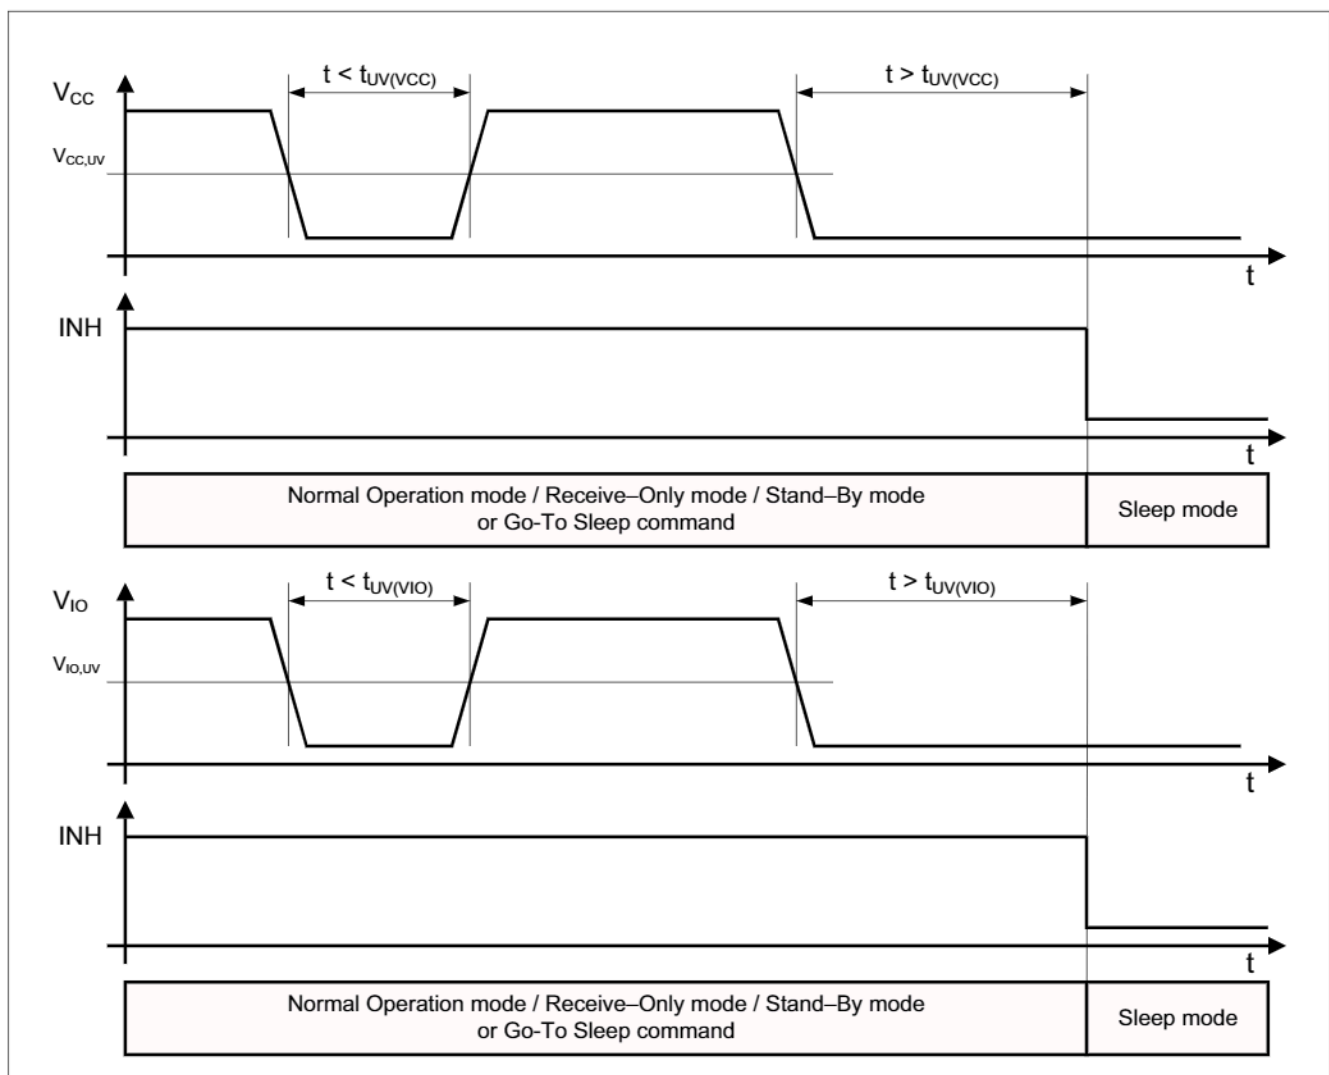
$V_{CC}$

$t < t_{UV(VCC)}$

$t > t_{UV(VCC)}$

$V_{CC,UV}$

t

INH

t

Normal Operation mode / Receive–Only mode / Stand–By mode or Go-To Sleep command

Sleep mode

$V_{IO}$

$t < t_{UV(VIO)}$

$t > t_{UV(VIO)}$

$V_{IO,UV}$

t

INH

t

Normal Operation mode / Receive–Only mode / Stand–By mode or Go-To Sleep command

Sleep mode